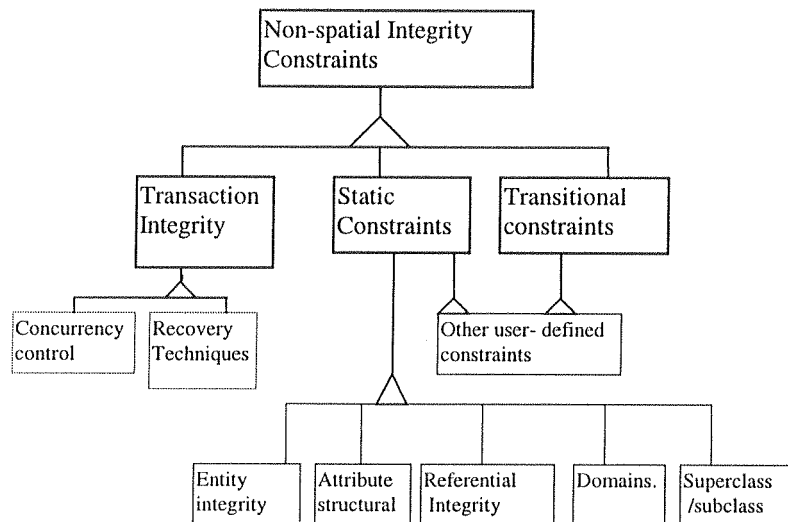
Non-spatial Integrity Constraints

Transaction Integrity

Static Constraints

Transitional constraints

Concurrency control

Recovery Techniques

Other user- defined constraints

Entity integrity

Attribute structural

Referential Integrity

Domains.

Superclass /subclass